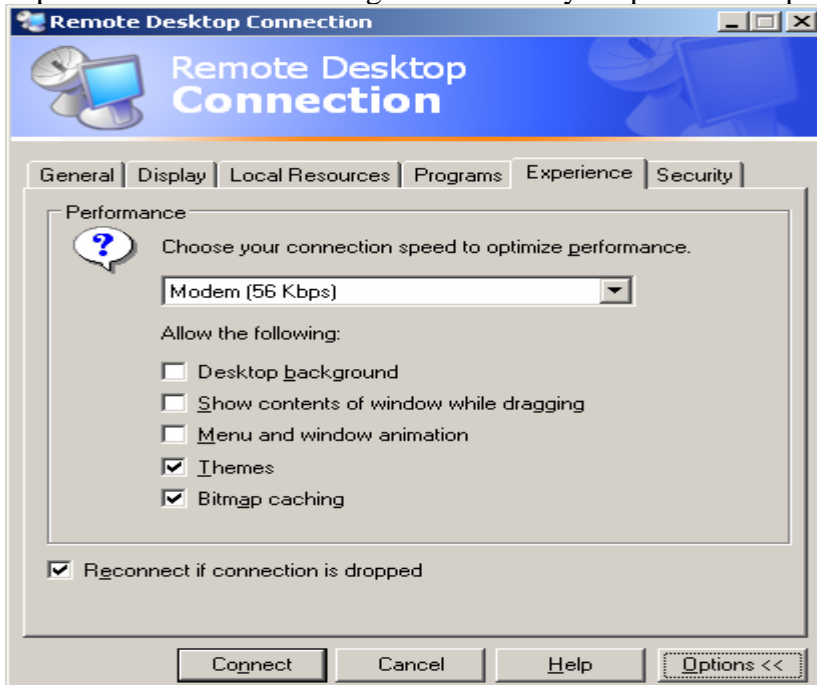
Remote Desktop Connection

Remote Desktop
Connection

General | Display | Local Resources | Programs | Experience | Security

Performance

Choose your connection speed to optimize performance.

Modem (56 Kbps)

Allow the following:

Desktop background

Show contents of window while dragging

Menu and window animation

Themes

Bitmap caching

Reconnect if connection is dropped

Connect | Cancel | Help | Options <<